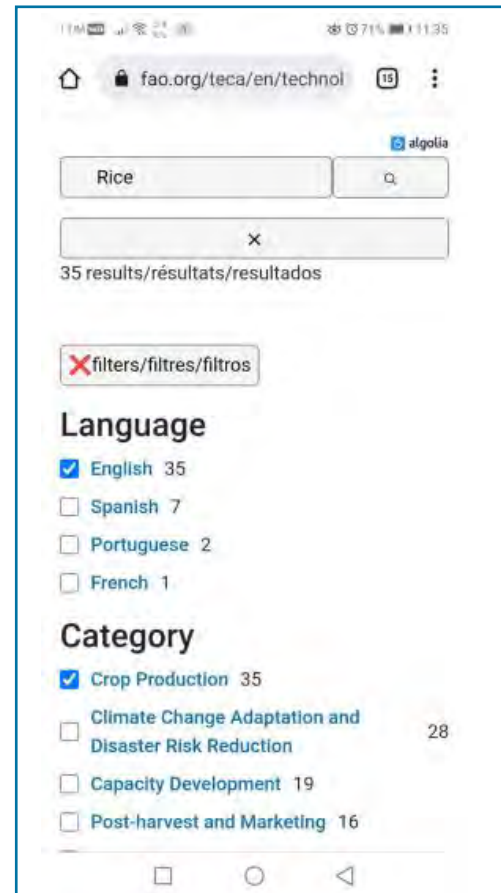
71% 11:35

fao.org/teca/en/technol

15

algolia

Rice

×

35 results/résultats/resultados

filters/filtres/filtros

Language

English 35

Spanish 7

Portuguese 2

French 1

Category

Crop Production 35

Climate Change Adaptation and Disaster Risk Reduction 28

Capacity Development 19

Post-harvest and Marketing 16